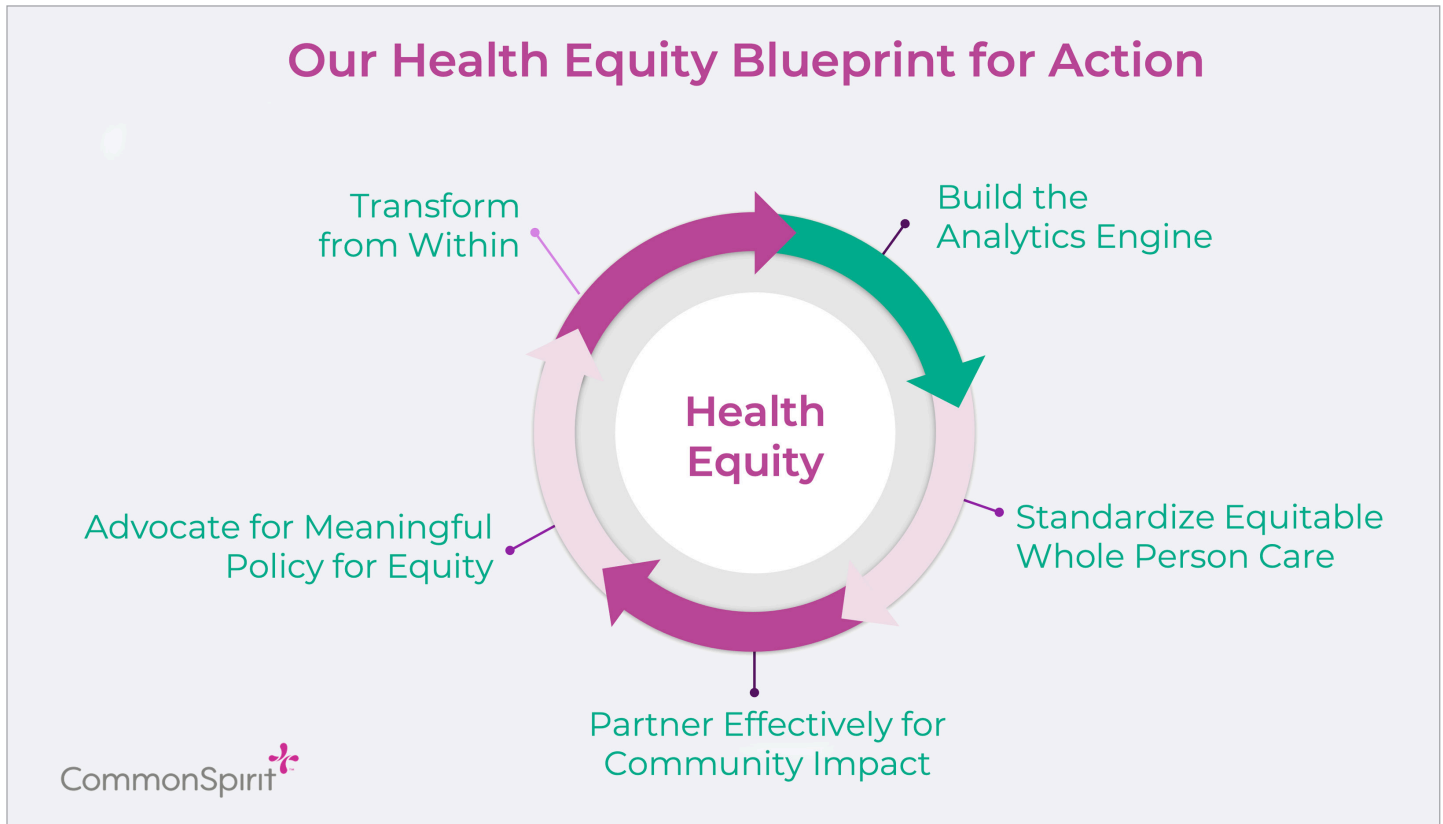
Our Health Equity Blueprint for Action

Transform from Within

Build the Analytics Engine

Health Equity

Advocate for Meaningful Policy for Equity

Standardize Equitable Whole Person Care

Partner Effectively for Community Impact

CommonSpirit